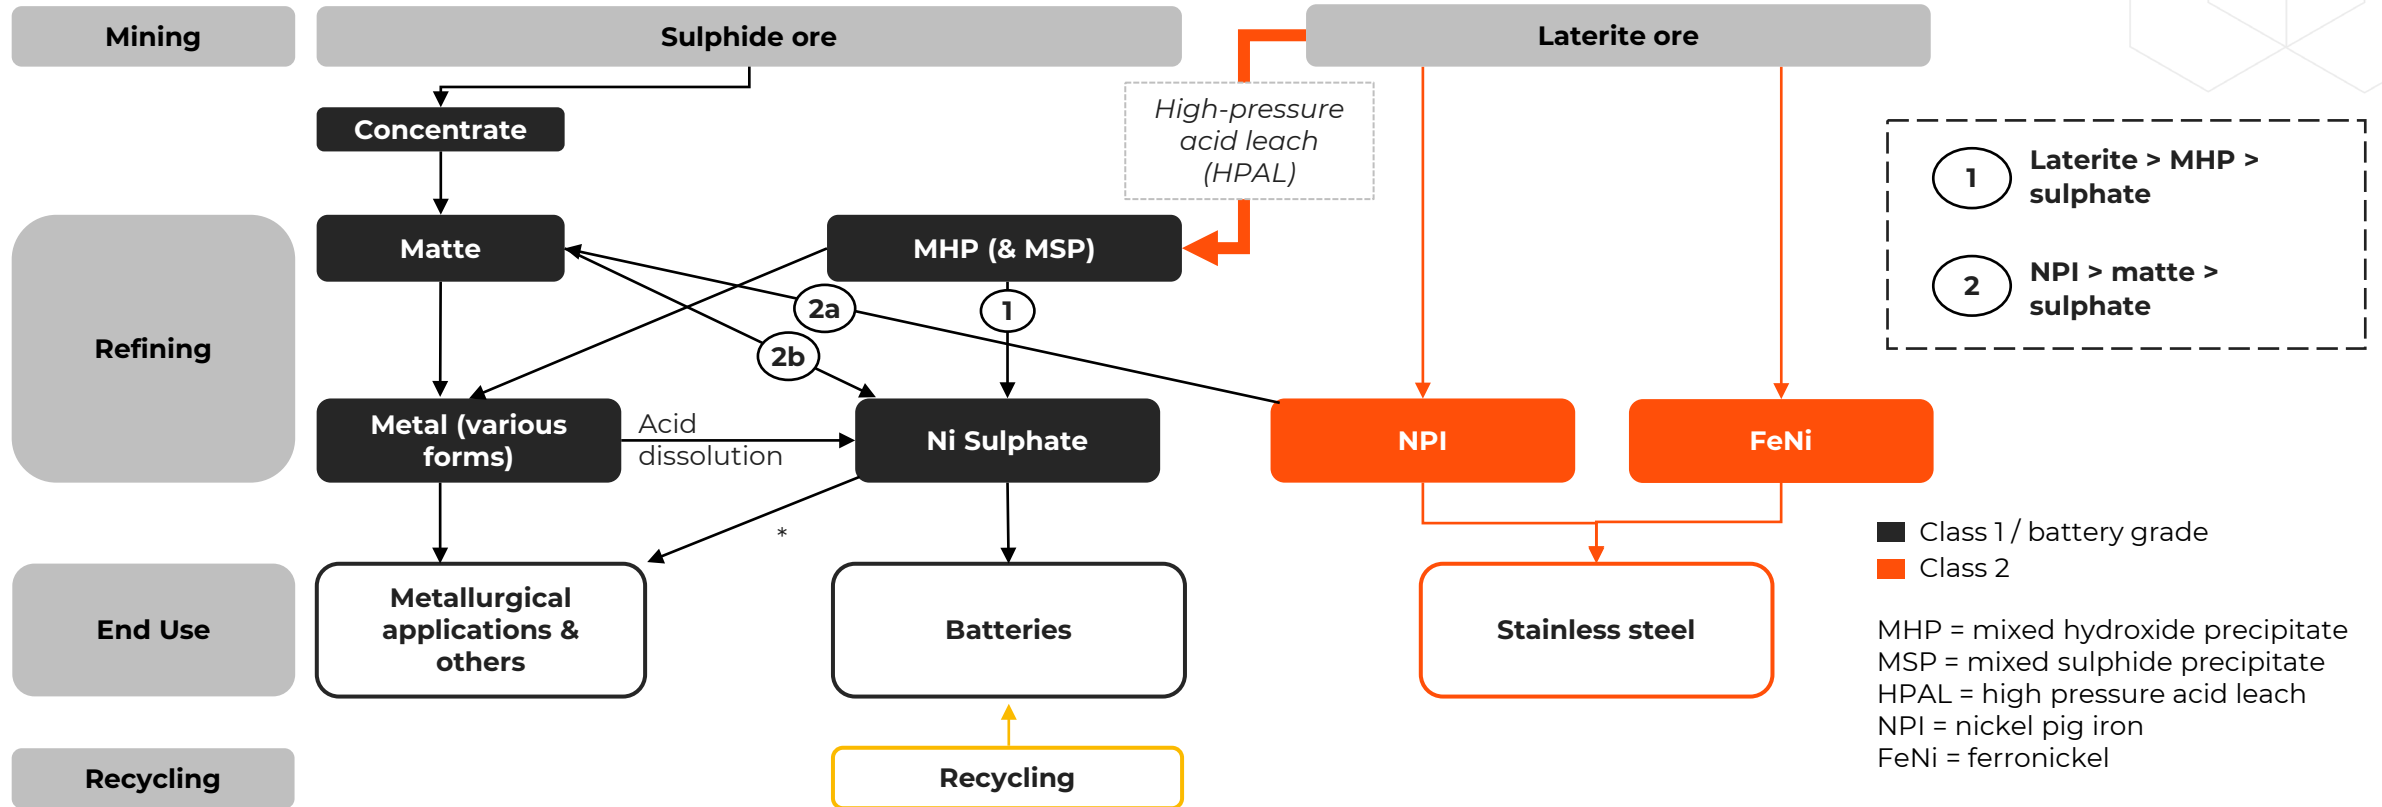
Mining

Sulphide ore

Laterite ore

Concentrate

High-pressure acid leach (HPAL)

Refining

Matte

MHP (& MSP)

2a

1

2b

Metal (various forms)

Acid dissolution

Ni Sulphate

NPI

FeNi

*

End Use

Metallurgical applications & others

Batteries

Stainless steel

Recycling

Recycling

1 Laterite > MHP > sulphate

2 NPI > matte > sulphate

Class 1 / battery grade
Class 2

MHP = mixed hydroxide precipitate
MSP = mixed sulphide precipitate
HPAL = high pressure acid leach
NPI = nickel pig iron
FeNi = ferronickel